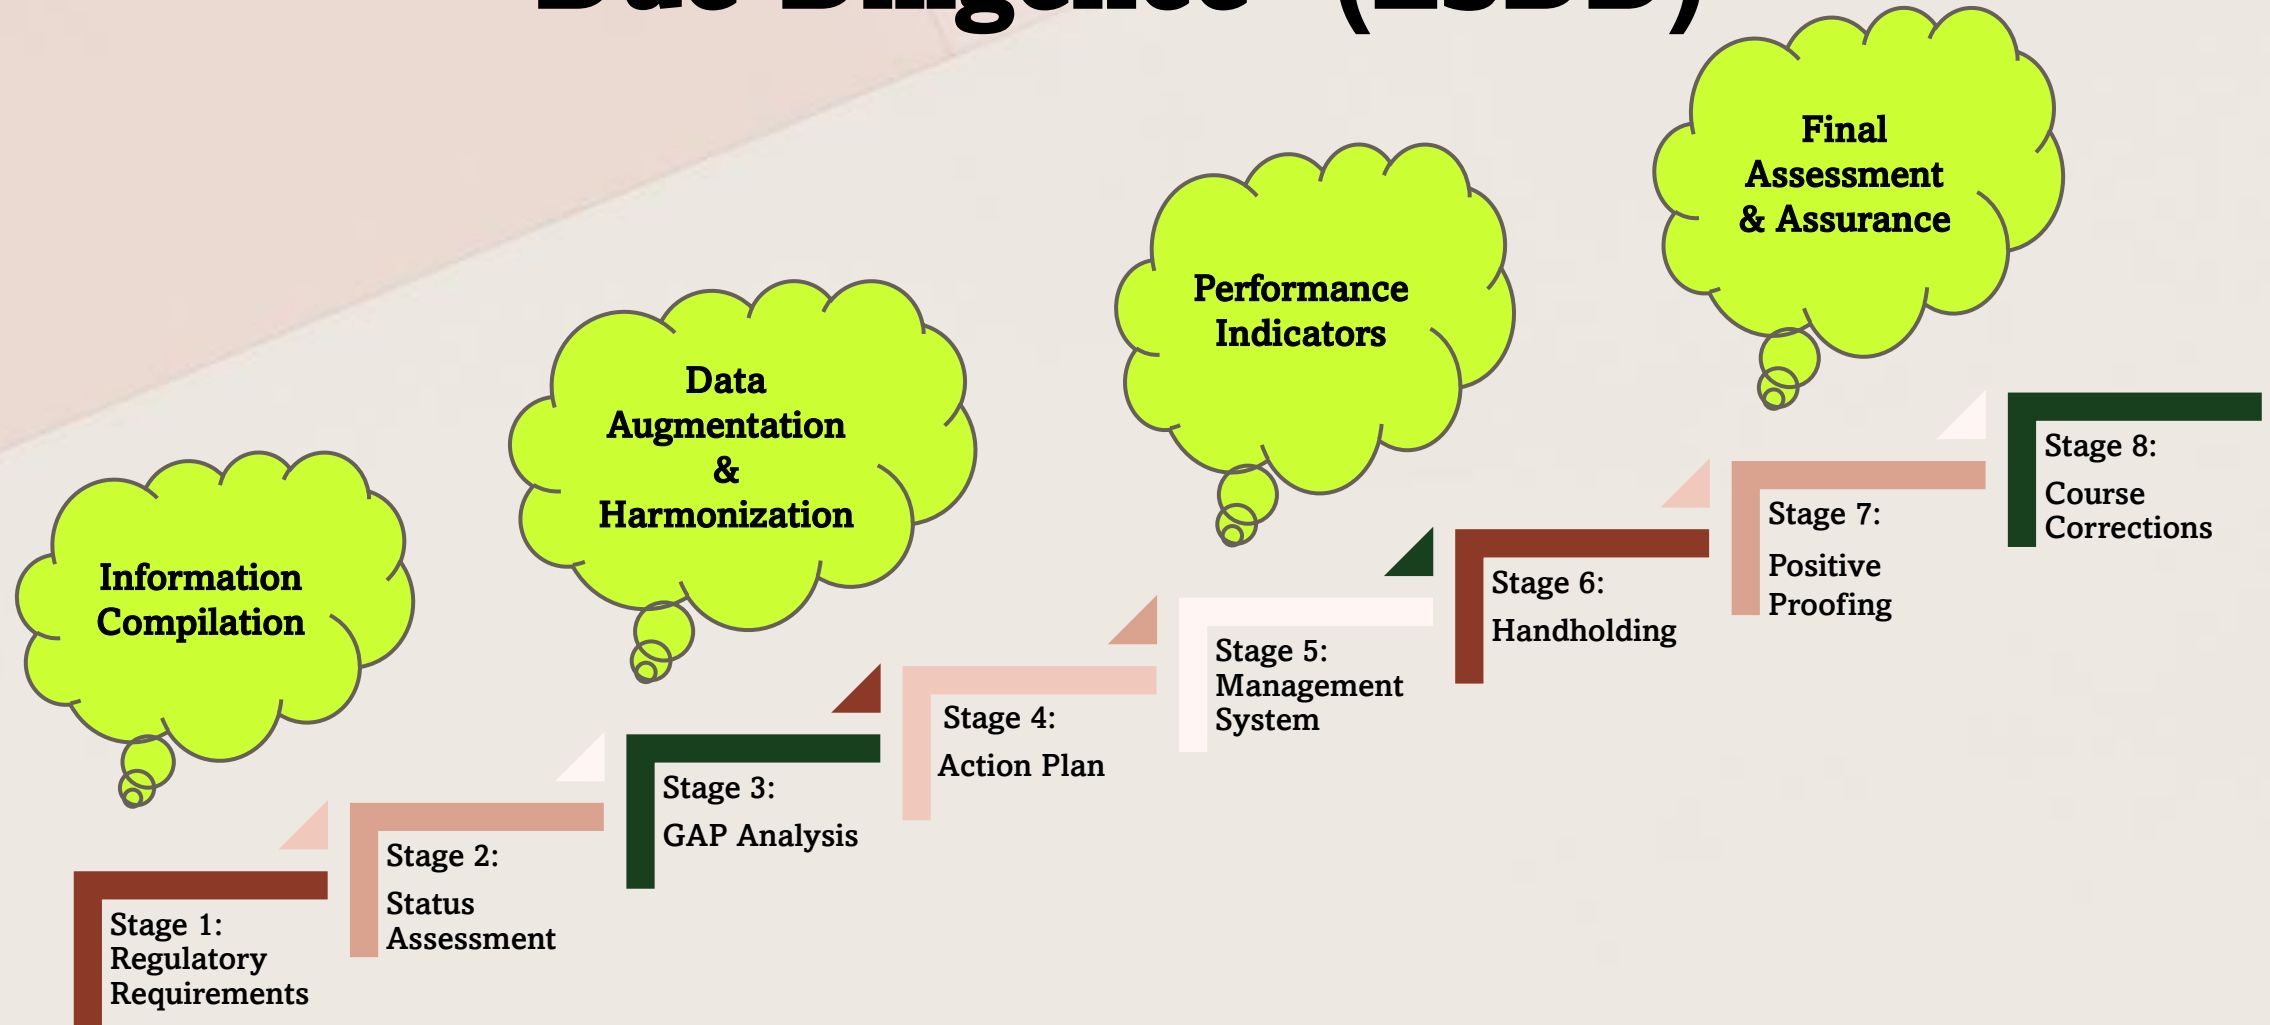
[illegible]

Information Compilation

Data Augmentation & Harmonization

Performance Indicators

Final Assessment & Assurance

Stage 1: Regulatory Requirements

Stage 2: Status Assessment

Stage 3: GAP Analysis

Stage 4: Action Plan

Stage 5: Management System

Stage 6: Handholding

Stage 7: Positive Proofing

Stage 8: Course Corrections